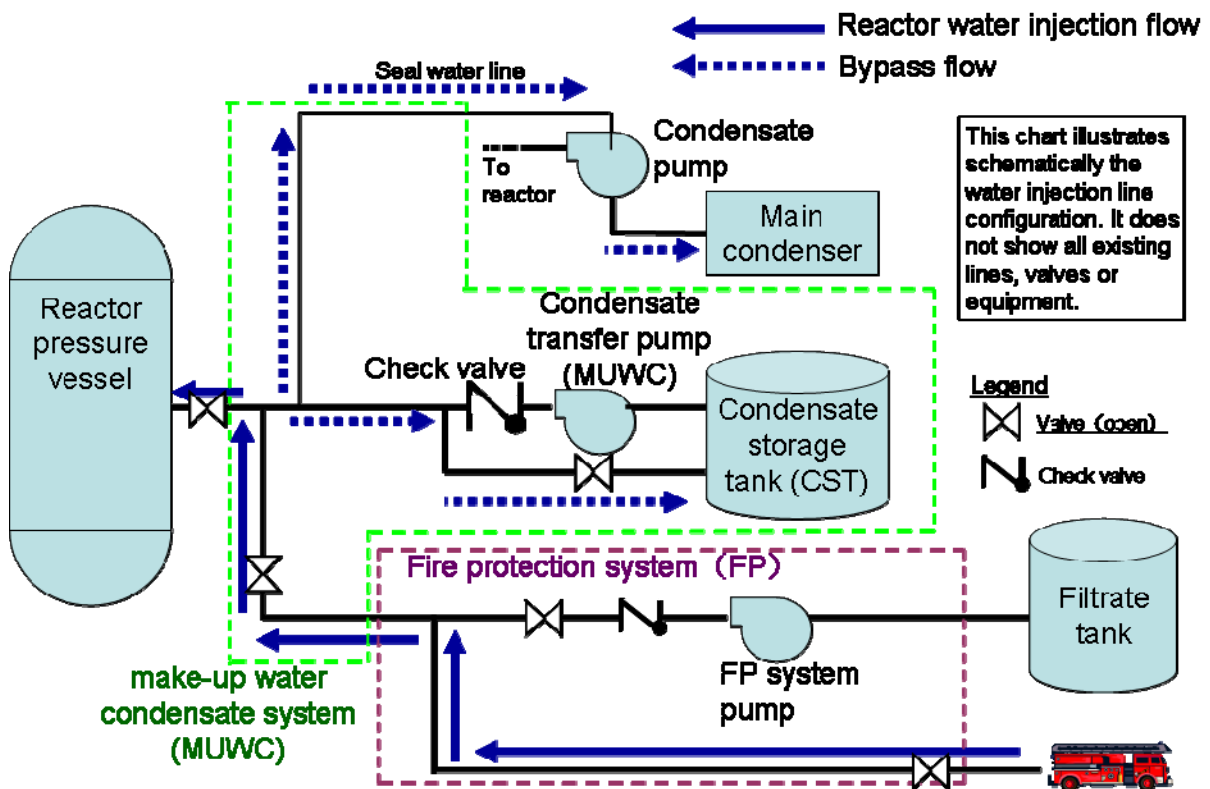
Reactor water injection flow
Bypass flow

Seal water line

Condensate pump

To reactor

Main condenser

This chart illustrates schematically the water injection line configuration. It does not show all existing lines, valves or equipment.

Reactor pressure vessel

Condensate transfer pump (MUWC)

Check valve

Condensate storage tank (CST)

Legend
Valve（open）
Check valve

Fire protection system（FP）

Filtrate tank

FP system pump

make-up water condensate system (MUWC)